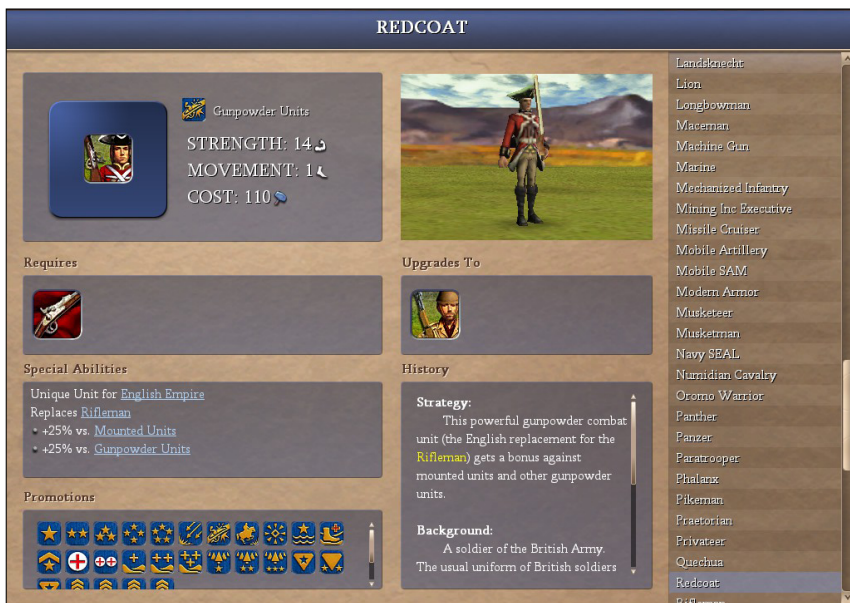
REDCOAT

Gunpowder Units
STRENGTH: 14
MOVEMENT: 1
COST: 110

Requires

Upgrades To

Special Abilities
Unique Unit for English Empire
Replaces Rifleman
+25% vs. Mounted Units
+25% vs. Gunpowder Units

History
Strategy:
This powerful gunpowder combat unit (the English replacement for the Rifleman) gets a bonus against mounted units and other gunpowder units.

Background:
A soldier of the British Army. The usual uniform of British soldiers

Promotions

Landsknecht
Lion
Longbowman
Maceman
Machine Gun
Marine
Mechanized Infantry
Mining Inc Executive
Missile Cruiser
Mobile Artillery
Mobile SAM
Modern Armor
Musketeer
Musketman
Navy SEAL
Numidian Cavalry
Oromo Warrior
Panther
Panzer
Paratrooper
Phalanx
Pikeman
Praetorian
Privateer
Quechua
Redcoat
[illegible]